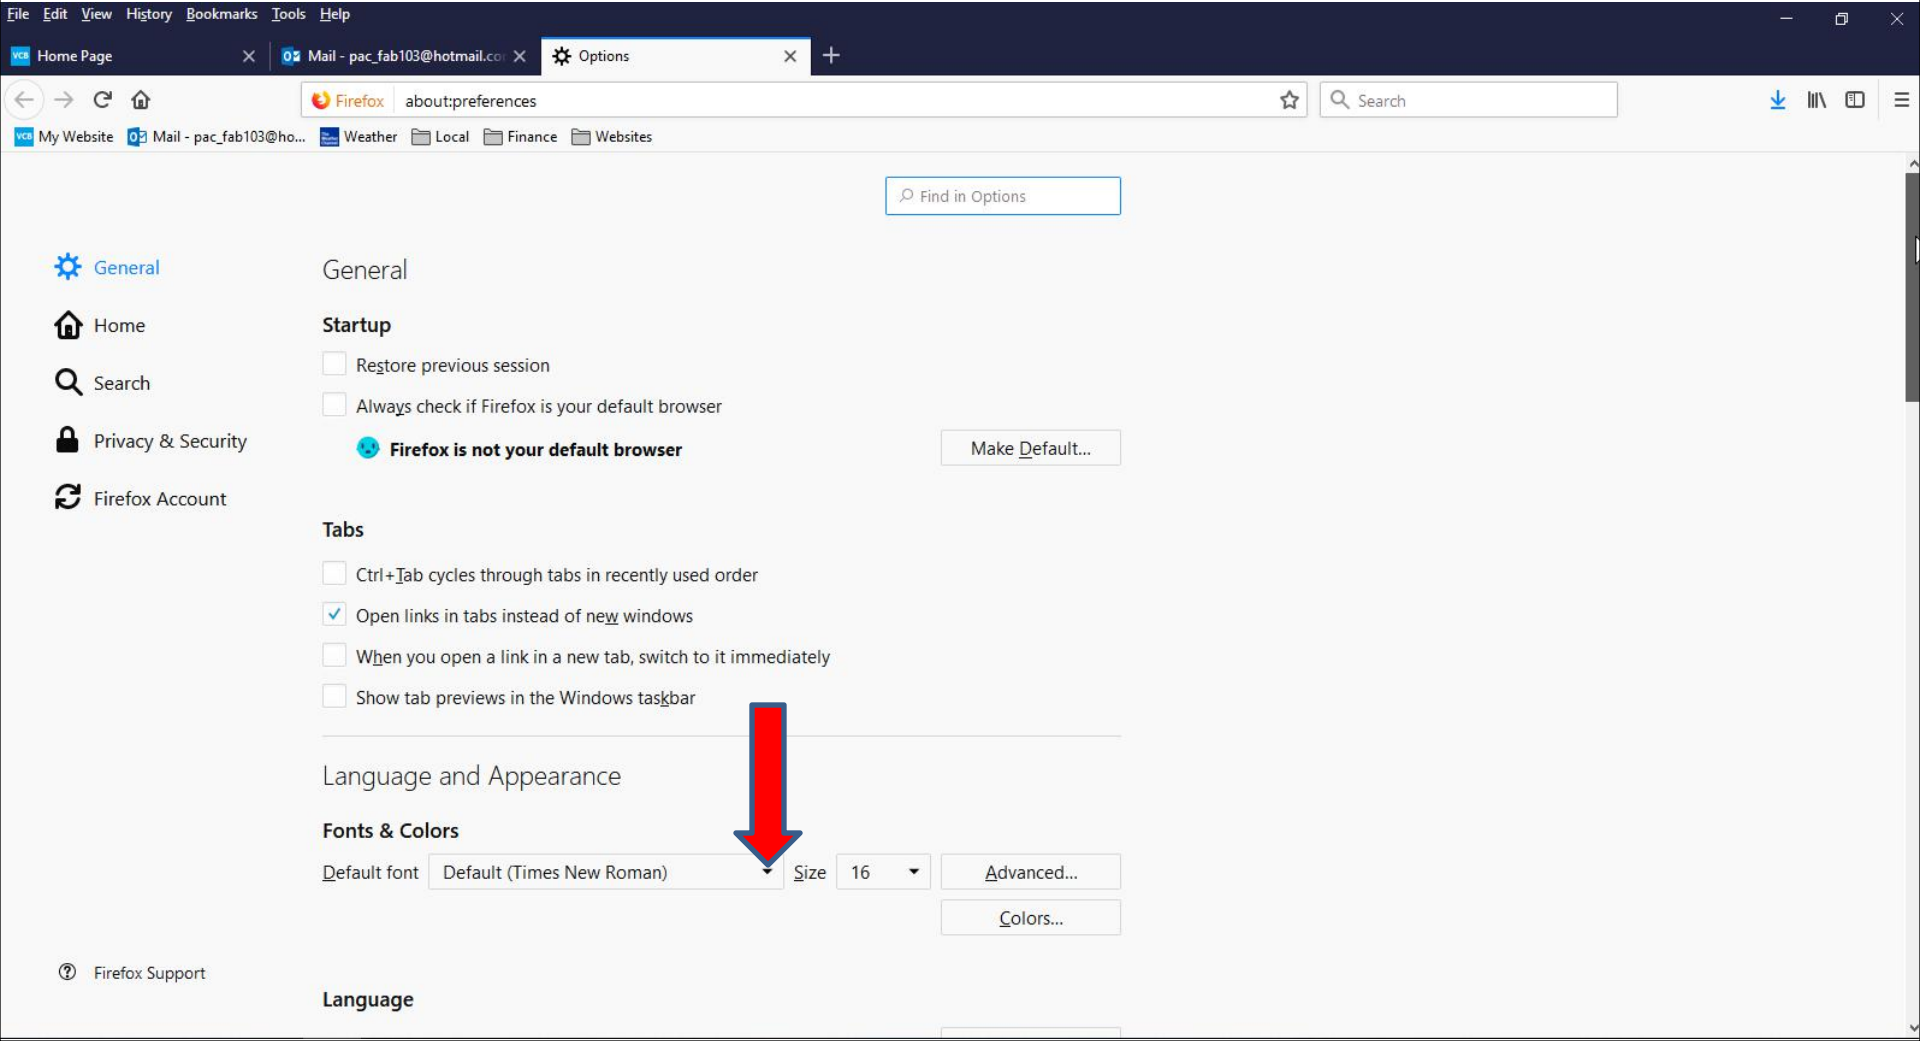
File Edit View History Bookmarks Tools Help

Home Page
Mail - pac_fab103@hotmail.co
Options

Firefox about:preferences
Search

My Website
Mail - pac_fab103@ho...
Weather
Local
Finance
Websites

Find in Options

General
Home
Search
Privacy & Security
Firefox Account

General

Startup

Restore previous session

Always check if Firefox is your default browser

Firefox is not your default browser
Make Default...

Tabs

Ctrl+Tab cycles through tabs in recently used order

Open links in tabs instead of new windows

When you open a link in a new tab, switch to it immediately

Show tab previews in the Windows taskbar

Language and Appearance

Fonts & Colors

Default font Default (Times New Roman) Size 16 Advanced...

Colors...

Firefox Support

Language